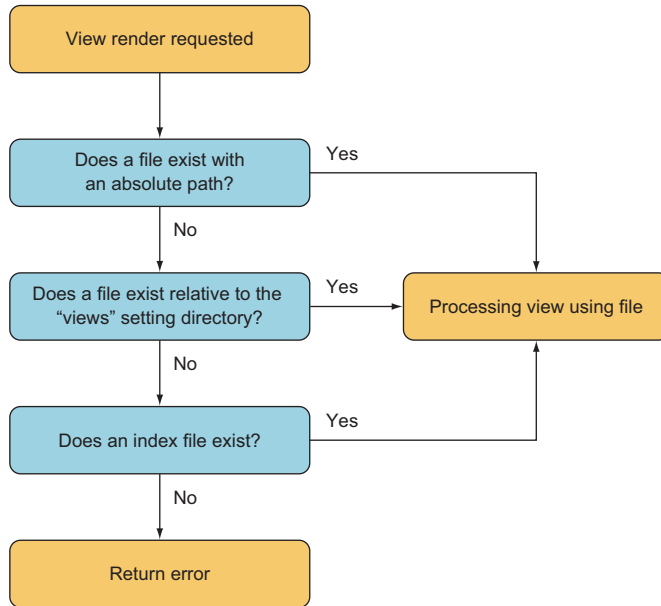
View render requested

Does a file exist with an absolute path?

Yes

No

Does a file exist relative to the “views” setting directory?

Yes

Processing view using file

No

Does an index file exist?

Yes

No

Return error